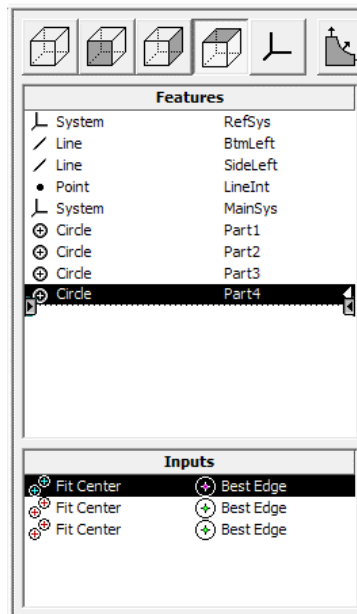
Features

| | |
|---|---|
| System | RefSys |
| Line | BtmLeft |
| Line | SideLeft |
| Point | LineInt |
| System | MainSys |
| Circle | Part1 |
| Circle | Part2 |
| Circle | Part3 |
| Circle | Part4 |

Inputs

| | |
|---|---|
| Fit Center | Best Edge |
| Fit Center | Best Edge |
| Fit Center | Best Edge |